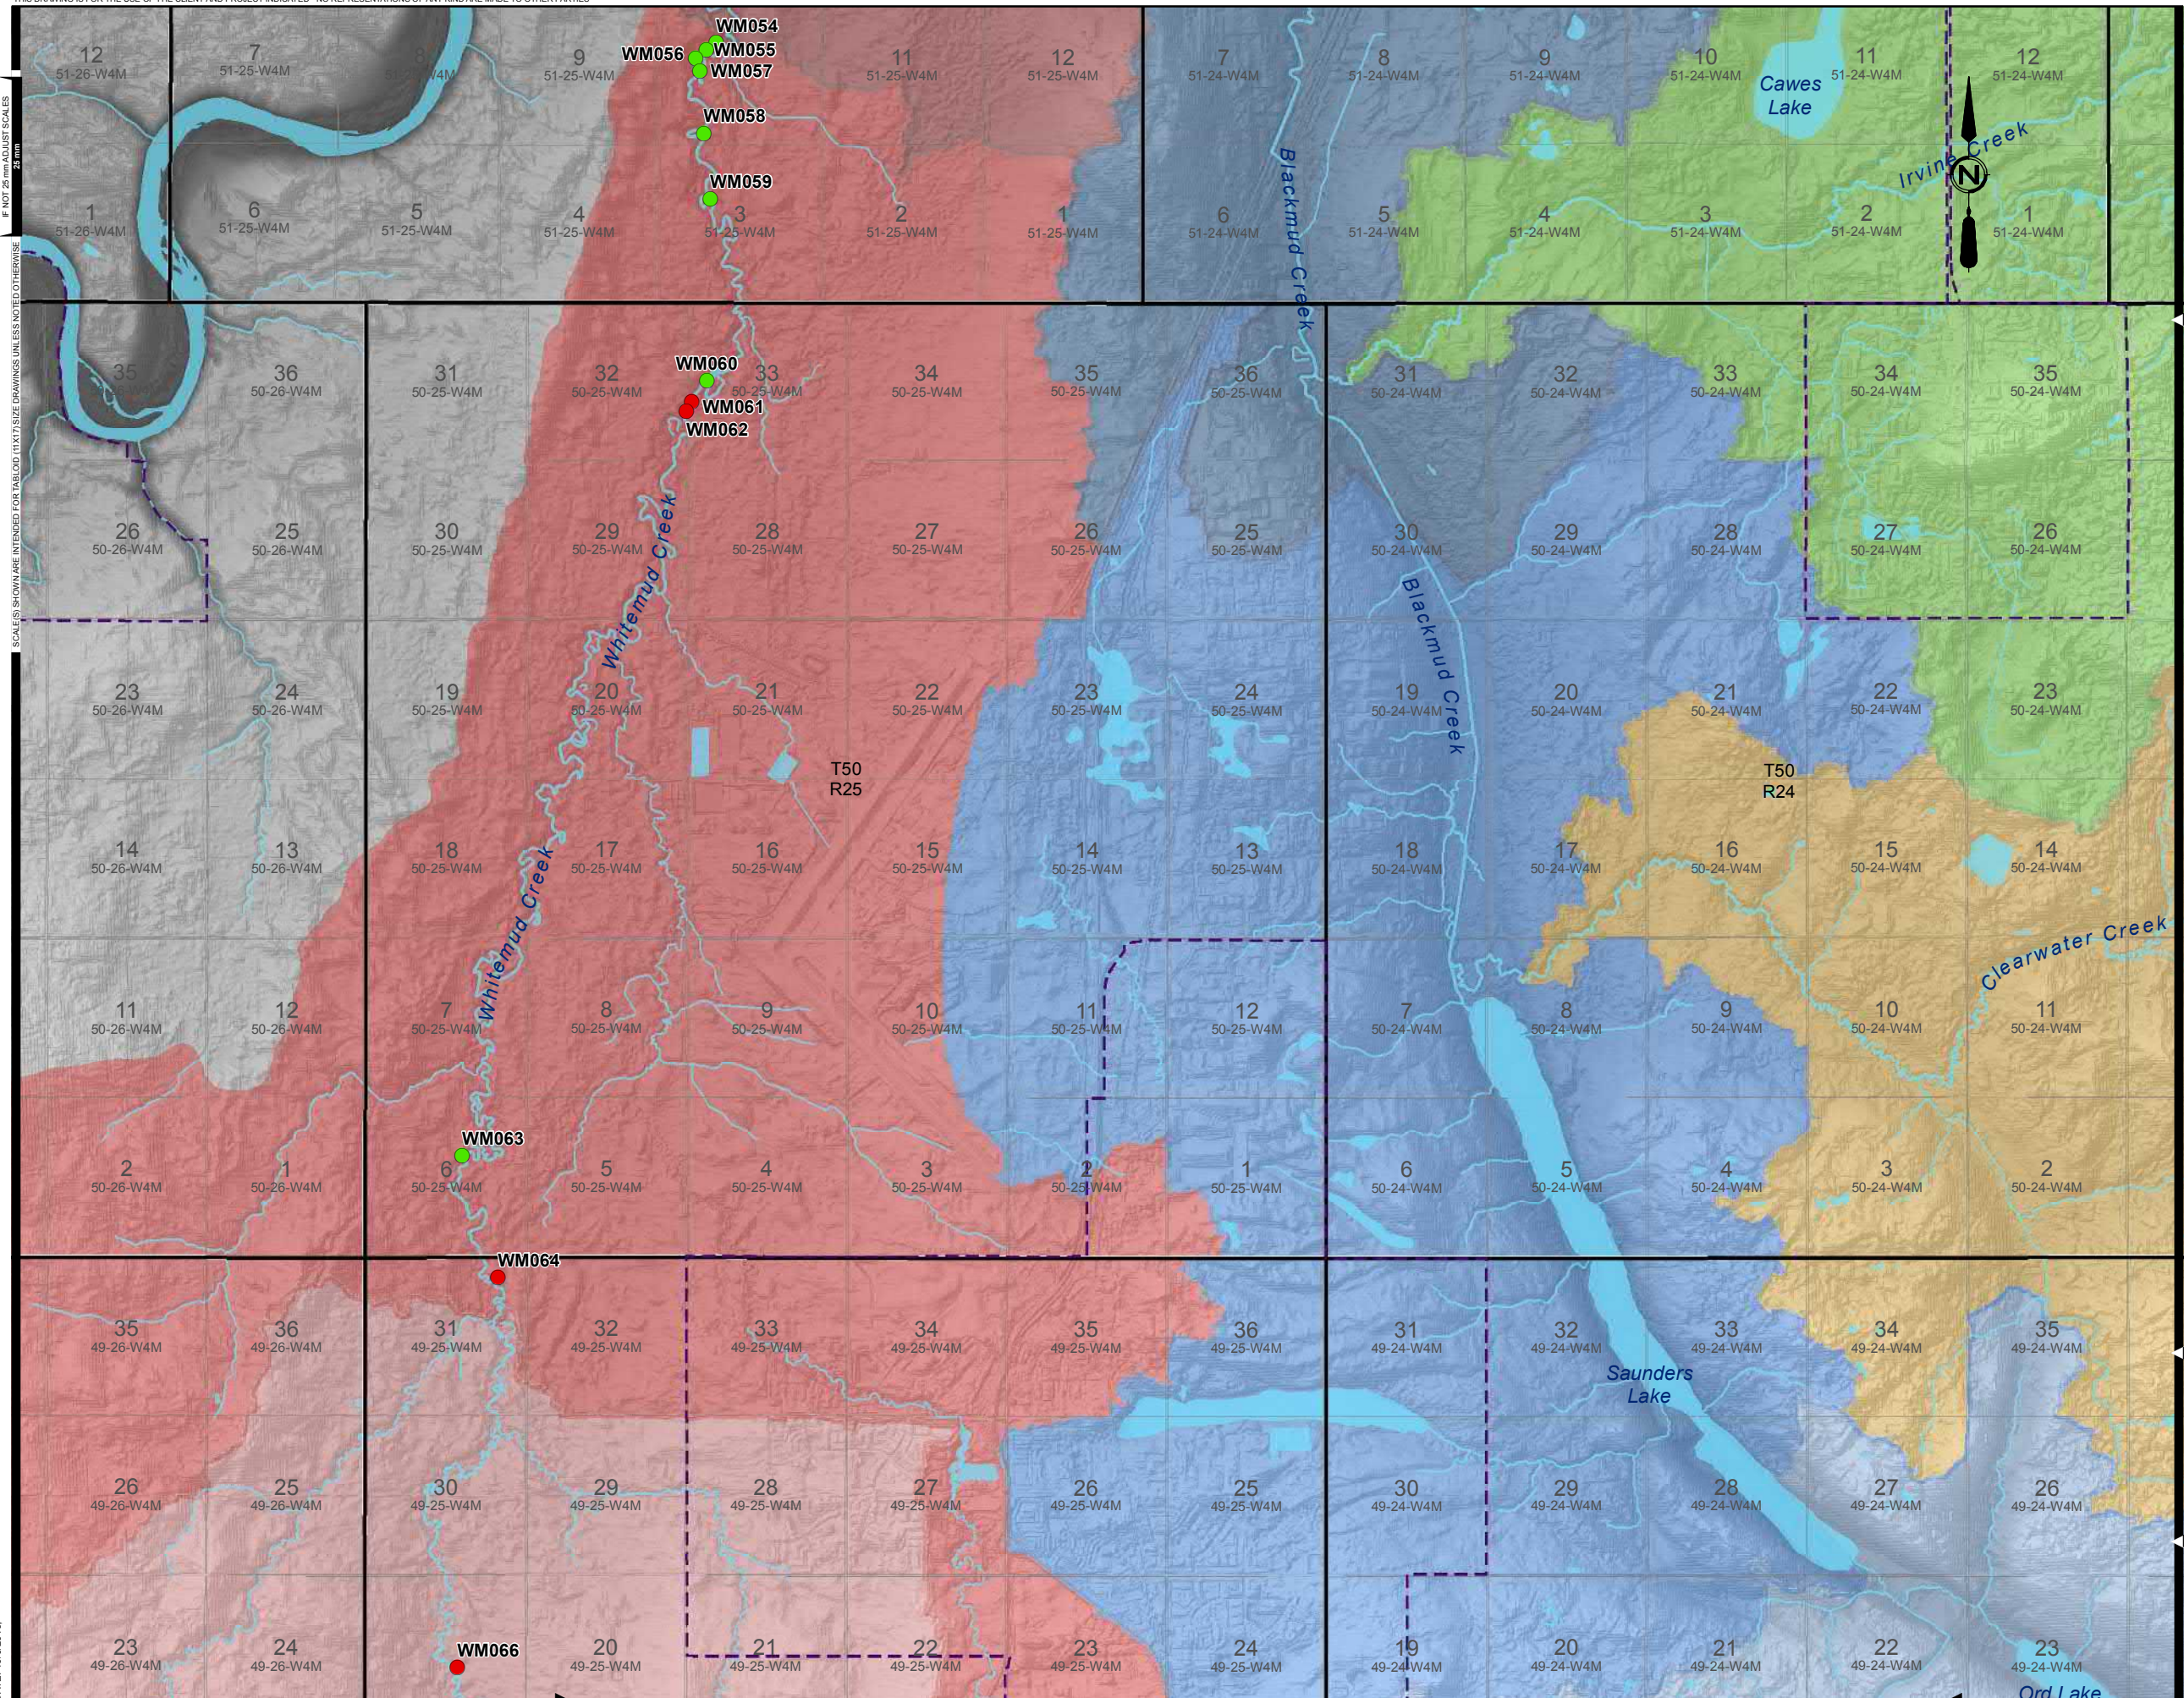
THIS DRAWING IS FOR THE USE OF THE CLIENT AND PROJECT ASSIGNED · NO REPRESENTATION OF ANY KIND MADE TO OTHER PARTIES

IF NOT 25 mm ADJUST SCALES

SCALE(S) SHOWN ARE INTENDED FOR TABLOID (11X17) SIZE DRAWINGS UNLESS NOTED OTHERWISE

WM054
WM056
WM055
WM057
WM058
WM059
WM060
WM061
WM062
WM063
WM064
WM066

12 51-26-W4M
7 51-25-W4M
8 51-25-W4M
9 51-25-W4M
11 51-25-W4M
12 51-25-W4M
7 51-24-W4M
8 51-24-W4M
9 51-24-W4M
10 51-24-W4M
11 51-24-W4M
12 51-24-W4M

Cawes Lake

Irvine Creek

1 51-26-W4M
6 51-25-W4M
5 51-25-W4M
4 51-25-W4M
3 51-25-W4M
2 51-25-W4M
1 51-25-W4M
6 51-24-W4M
5 51-24-W4M
4 51-24-W4M
3 51-24-W4M
2 51-24-W4M
1 51-24-W4M

Blackmud Creek

35
36 50-26-W4M
31 50-25-W4M
32 50-25-W4M
33 50-25-W4M
34 50-25-W4M
35 50-25-W4M
36 50-25-W4M
31 50-24-W4M
32 50-24-W4M
33 50-24-W4M
34 50-24-W4M
35 50-24-W4M

26 50-26-W4M
25 50-26-W4M
30 50-25-W4M
29 50-25-W4M
28 50-25-W4M
27 50-25-W4M
26 50-25-W4M
25 50-25-W4M
30 50-24-W4M
29 50-24-W4M
28 50-24-W4M
27 50-24-W4M
26 50-24-W4M

Whitemud Creek

Blackmud Creek

23 50-26-W4M
24 50-26-W4M
19 50-25-W4M
20 50-25-W4M
21 50-25-W4M
22 50-25-W4M
23 50-25-W4M
24 50-25-W4M
19 50-24-W4M
20 50-24-W4M
21 50-24-W4M
22 50-24-W4M
23 50-24-W4M

T50 R25

T50 R24

14 50-26-W4M
13 50-26-W4M
18 50-25-W4M
17 50-25-W4M
16 50-25-W4M
15 50-25-W4M
14 50-25-W4M
13 50-25-W4M
18 50-24-W4M
17 50-24-W4M
16 50-24-W4M
15 50-24-W4M
14 50-24-W4M

Whitemud Creek

Clearwater Creek

11 50-26-W4M
12 50-26-W4M
7 50-25-W4M
8 50-25-W4M
9 50-25-W4M
10 50-25-W4M
11 50-25-W4M
12 50-25-W4M
7 50-24-W4M
8 50-24-W4M
9 50-24-W4M
10 50-24-W4M
11 50-24-W4M

2 50-26-W4M
1 50-26-W4M
6 50-25-W4M
5 50-25-W4M
4 50-25-W4M
3 50-25-W4M
2 50-25-W4M
1 50-25-W4M
6 50-24-W4M
5 50-24-W4M
4 50-24-W4M
3 50-24-W4M
2 50-24-W4M

35 49-26-W4M
36 49-26-W4M
31 49-25-W4M
32 49-25-W4M
33 49-25-W4M
34 49-25-W4M
35 49-25-W4M
36 49-25-W4M
31 49-24-W4M
32 49-24-W4M
33 49-24-W4M
34 49-24-W4M
35 49-24-W4M

Saunders Lake

26 49-26-W4M
25 49-26-W4M
30 49-25-W4M
29 49-25-W4M
28 49-25-W4M
27 49-25-W4M
26 49-25-W4M
25 49-25-W4M
30 49-24-W4M
29 49-24-W4M
28 49-24-W4M
27 49-24-W4M
26 49-24-W4M

23 49-26-W4M
24 49-26-W4M
20 49-25-W4M
21 49-25-W4M
22 49-25-W4M
23 49-25-W4M
24 49-25-W4M
19 49-24-W4M
20 49-24-W4M
21 49-24-W4M
22 49-24-W4M
23 49-24-W4M

Ord Lake